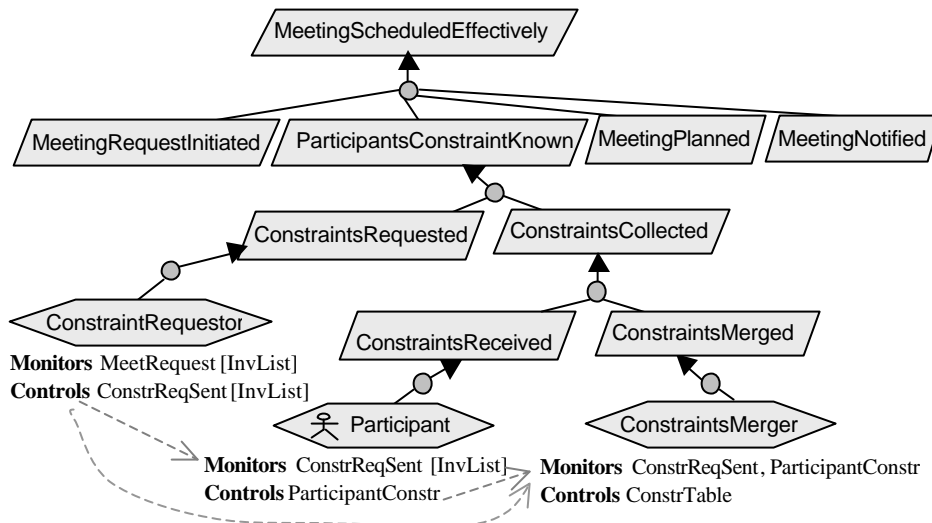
MeetingScheduledEffectively

MeetingRequestInitiated

ParticipantsConstraintKnown

MeetingPlanned

MeetingNotified

ConstraintsRequested

ConstraintsCollected

ConstraintRequestor

**Monitors** MeetRequest [InvList]
**Controls** ConstrReqSent [InvList]

ConstraintsReceived

ConstraintsMerged

Participant

ConstraintsMerger

**Monitors** ConstrReqSent [InvList]
**Controls** ParticipantConstr

**Monitors** ConstrReqSent, ParticipantConstr
**Controls** ConstrTable